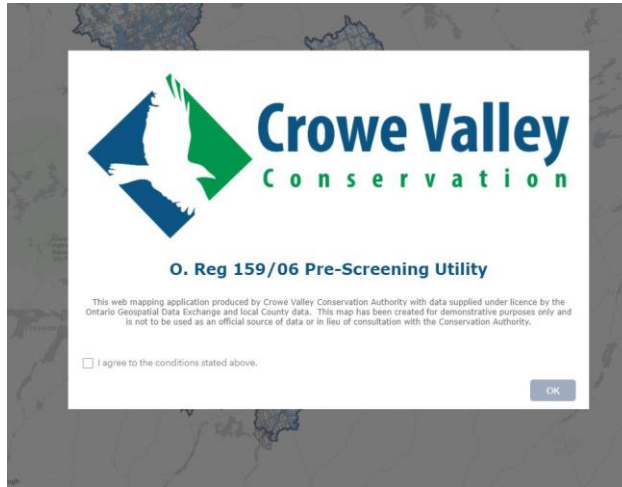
Crowe Valley
Conservation

O. Reg 159/06 Pre-Screening Utility

This web mapping application produced by Crowe Valley Conservation Authority with data supplied under licence by the Ontario Geospatial Data Exchange and local County data. This map has been created for demonstrative purposes only and is not to be used as an official source of data or in lieu of consultation with the Conservation Authority.

I agree to the conditions stated above.

OK